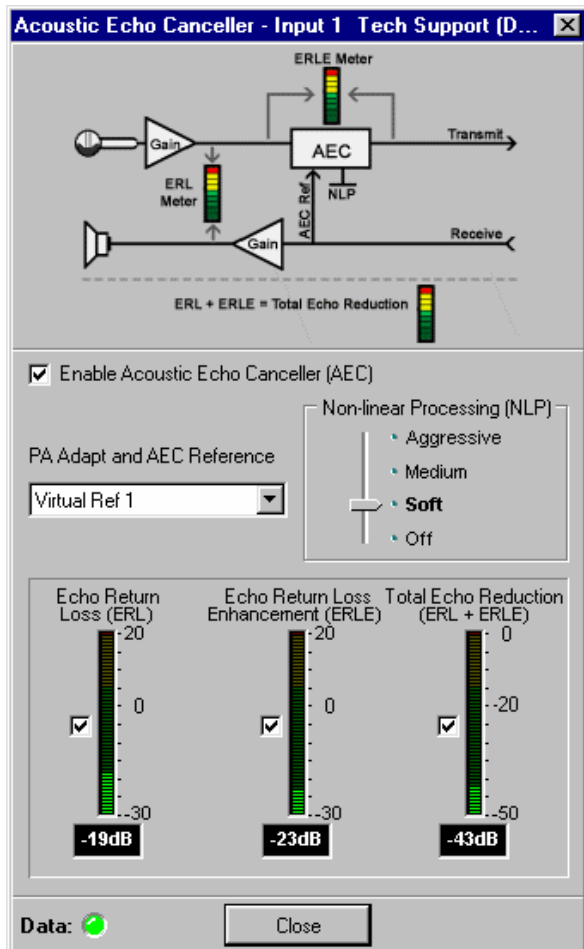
Acoustic Echo Canceller - Input 1 Tech Support (D...

ERLE Meter

Gain

AEC

Transmit

ERL Meter

NLP

AEC Ref

Gain

Receive

ERL + ERLE = Total Echo Reduction

Enable Acoustic Echo Canceller (AEC)

Non-linear Processing (NLP)

Aggressive

Medium

PA Adapt and AEC Reference

Soft

Virtual Ref 1

Off

Echo Return Loss (ERL)

20

0

-30

-19dB

Echo Return Loss Enhancement (ERLE)

20

0

-30

-23dB

Total Echo Reduction (ERL + ERLE)

0

-20

-50

-43dB

Data:

Close